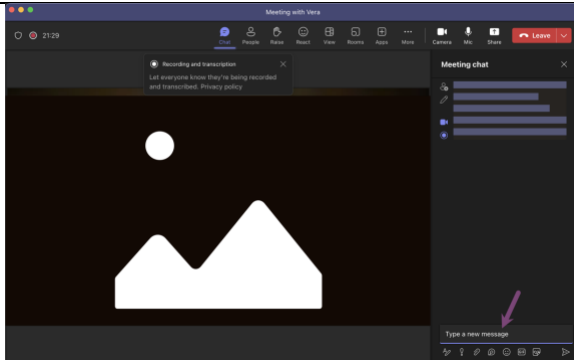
Meeting with Vera

21:29

Chat People Raise React View Rooms Apps More Camera Mic Share Leave

Recording and transcription

Let everyone know they're being recorded and transcribed. Privacy policy

Meeting chat

Type a new message